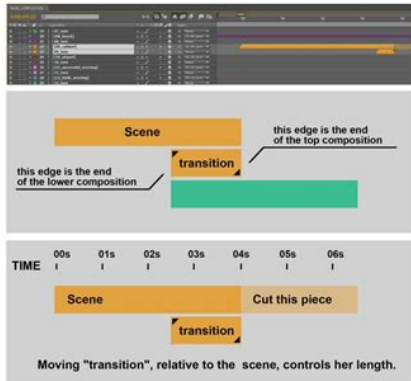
Scene

transition

this edge is the end of the top composition

this edge is the end of the lower composition

TIME

00s

01s

02s

03s

04s

05s

06s

Scene

Cut this piece

transition

Moving "transition", relative to the scene, controls her length.